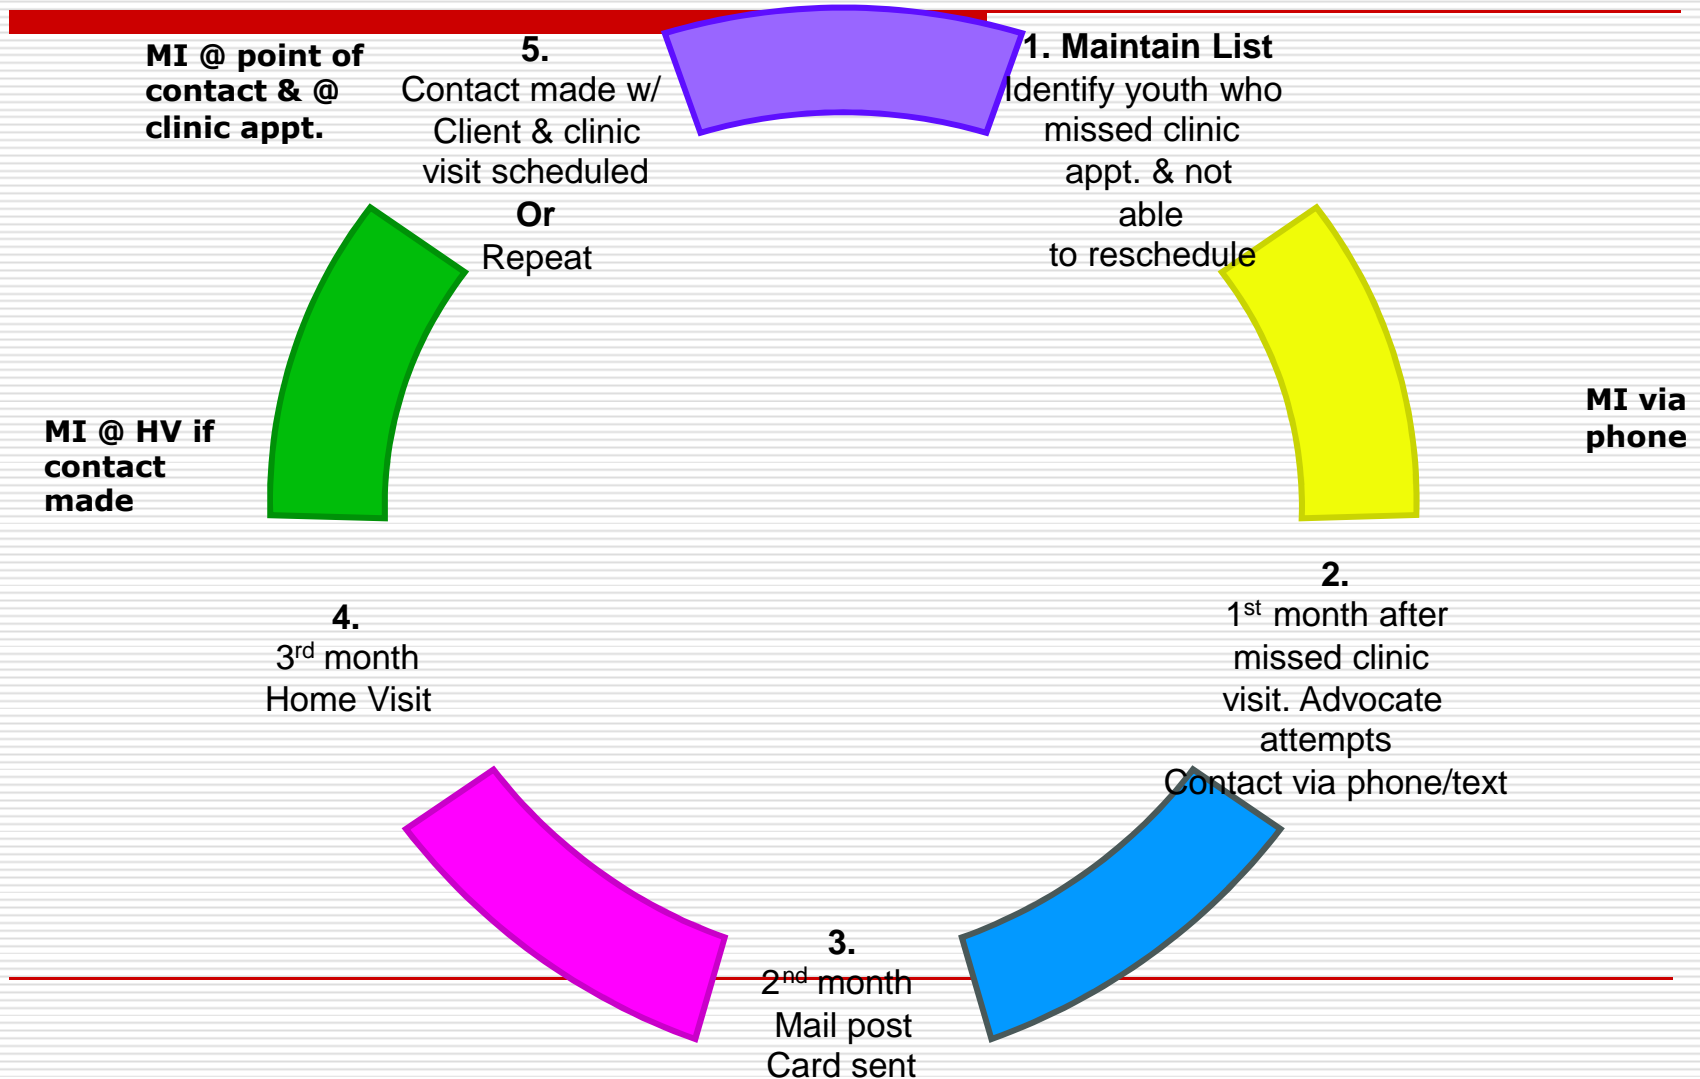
MI @ point of contact & @ clinic appt.

5.
Contact made w/ Client & clinic visit scheduled
Or
Repeat

1. Maintain List
Identify youth who missed clinic appt. & not able to reschedule

MI via phone

2.
1$^{st}$ month after missed clinic visit. Advocate attempts Contact via phone/text

3.
2$^{nd}$ month
Mail post Card sent

4.
3$^{rd}$ month
Home Visit

MI @ HV if contact made